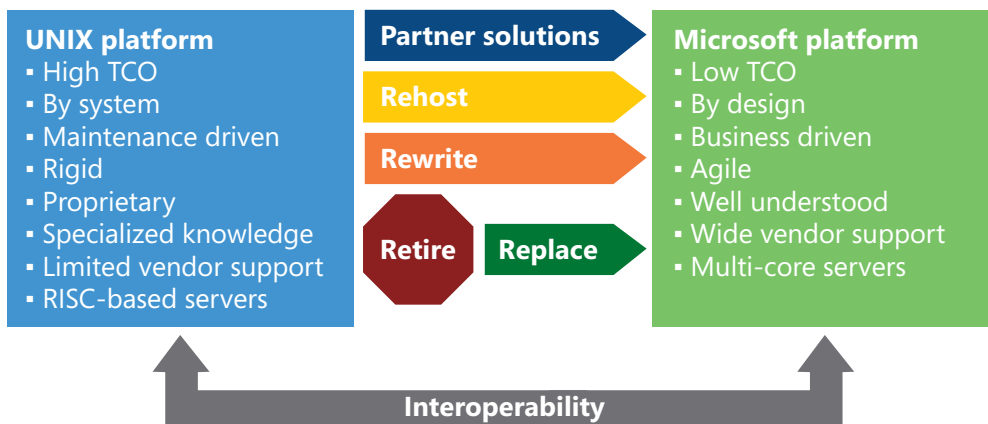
UNIX platform
▪ High TCO
▪ By system
▪ Maintenance driven
▪ Rigid
▪ Proprietary
▪ Specialized knowledge
▪ Limited vendor support
▪ RISC-based servers

Partner solutions

Rehost

Rewrite

Retire

Replace

Microsoft platform
▪ Low TCO
▪ By design
▪ Business driven
▪ Agile
▪ Well understood
▪ Wide vendor support
▪ Multi-core servers

Interoperability